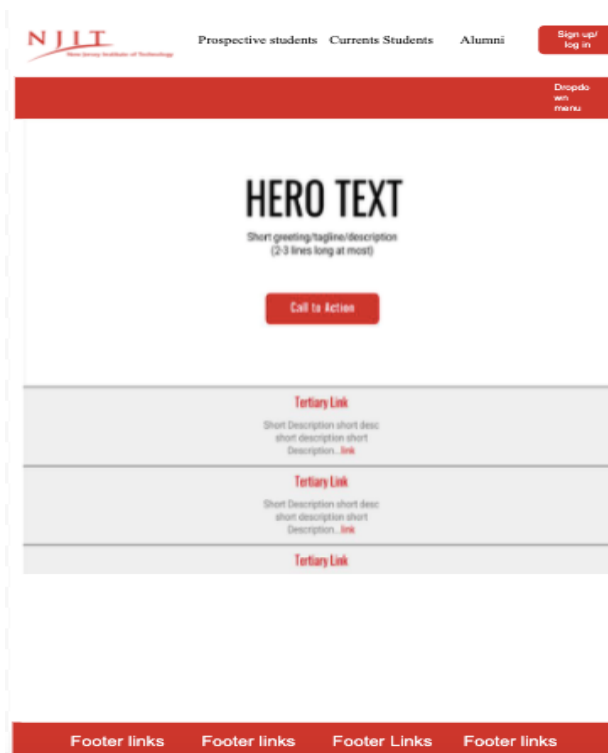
NJIT
New Jersey Institute of Technology

Prospective students Currents Students Alumni

Sign up/ log in

Dropdown menu

HERO TEXT

Short greeting/tagline/description (2-3 lines long at most)

Call to Action

Tertiary Link

Short Description short desc short description short Description...link

Tertiary Link

Short Description short desc short description short Description...link

Tertiary Link

Footer links Footer links Footer Links Footer links